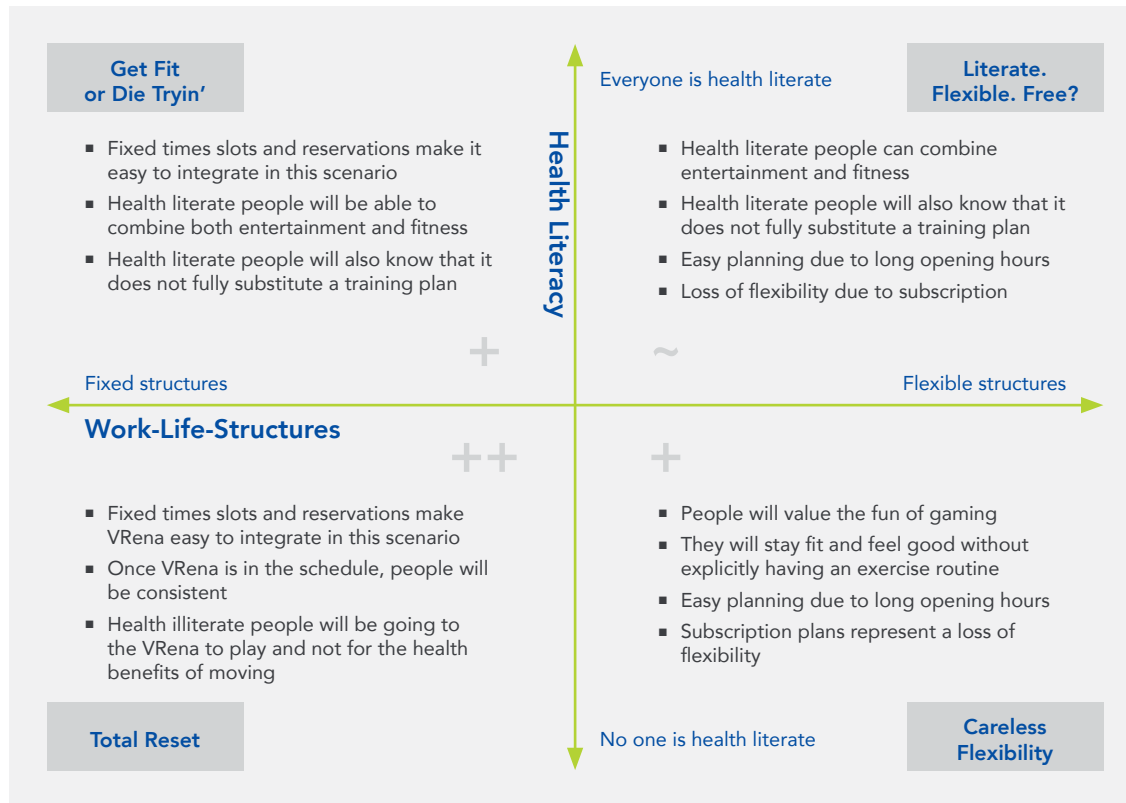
Get Fit or Die Tryin'

Everyone is health literate

Literate. Flexible. Free?

Health Literacy

- Fixed times slots and reservations make it easy to integrate in this scenario
- Health literate people will be able to combine both entertainment and fitness
- Health literate people will also know that it does not fully substitute a training plan

- Health literate people can combine entertainment and fitness
- Health literate people will also know that it does not fully substitute a training plan
- Easy planning due to long opening hours
- Loss of flexibility due to subscription

+

~

Fixed structures

Flexible structures

Work-Life-Structures

++

+

- Fixed times slots and reservations make VRena easy to integrate in this scenario
- Once VRena is in the schedule, people will be consistent
- Health illiterate people will be going to the VRena to play and not for the health benefits of moving

- People will value the fun of gaming
- They will stay fit and feel good without explicitly having an exercise routine
- Easy planning due to long opening hours
- Subscription plans represent a loss of flexibility

Total Reset

No one is health literate

Careless Flexibility